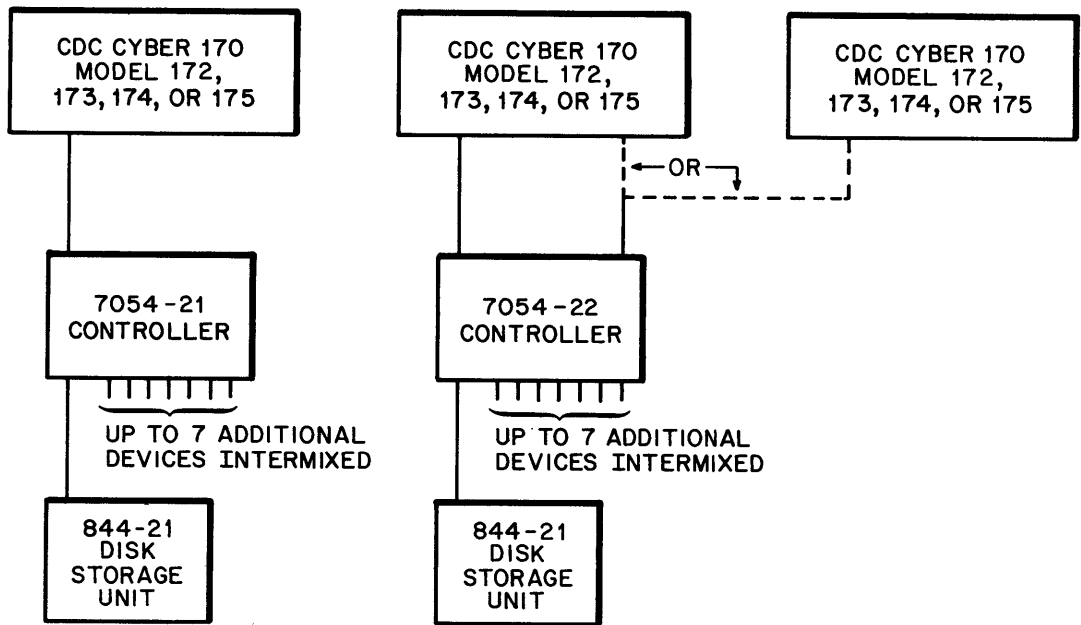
CDC CYBER 170 MODEL 172, 173, 174, OR 175

7054-21 CONTROLLER

UP TO 7 ADDITIONAL DEVICES INTERMIXED

844-21 DISK STORAGE UNIT

CDC CYBER 170 MODEL 172, 173, 174, OR 175

OR

CDC CYBER 170 MODEL 172, 173, 174, OR 175

7054-22 CONTROLLER

UP TO 7 ADDITIONAL DEVICES INTERMIXED

844-21 DISK STORAGE UNIT